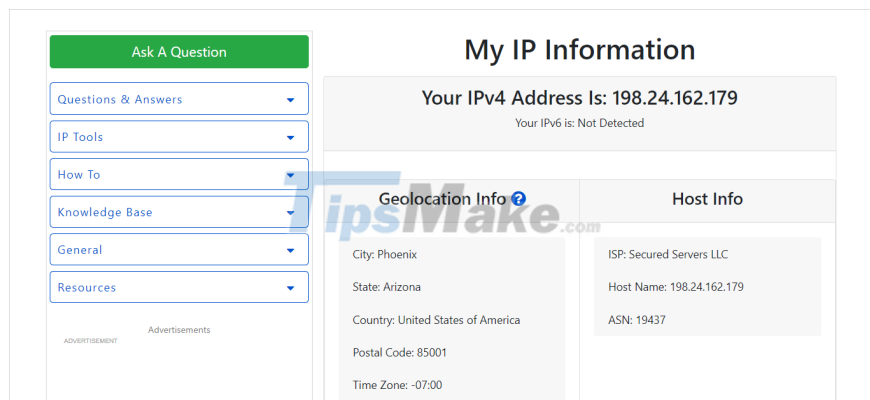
Ask A Question

Questions & Answers

IP Tools

How To

Knowledge Base

General

Resources

Advertisements

ADVERTISEMENT

My IP Information

Your IPv4 Address Is: 198.24.162.179

Your IPv6 is: Not Detected

TipsMake.com

Geolocation Info

City: Phoenix

State: Arizona

Country: United States of America

Postal Code: 85001

Time Zone: -07:00

Host Info

ISP: Secured Servers LLC

Host Name: 198.24.162.179

ASN: 19437